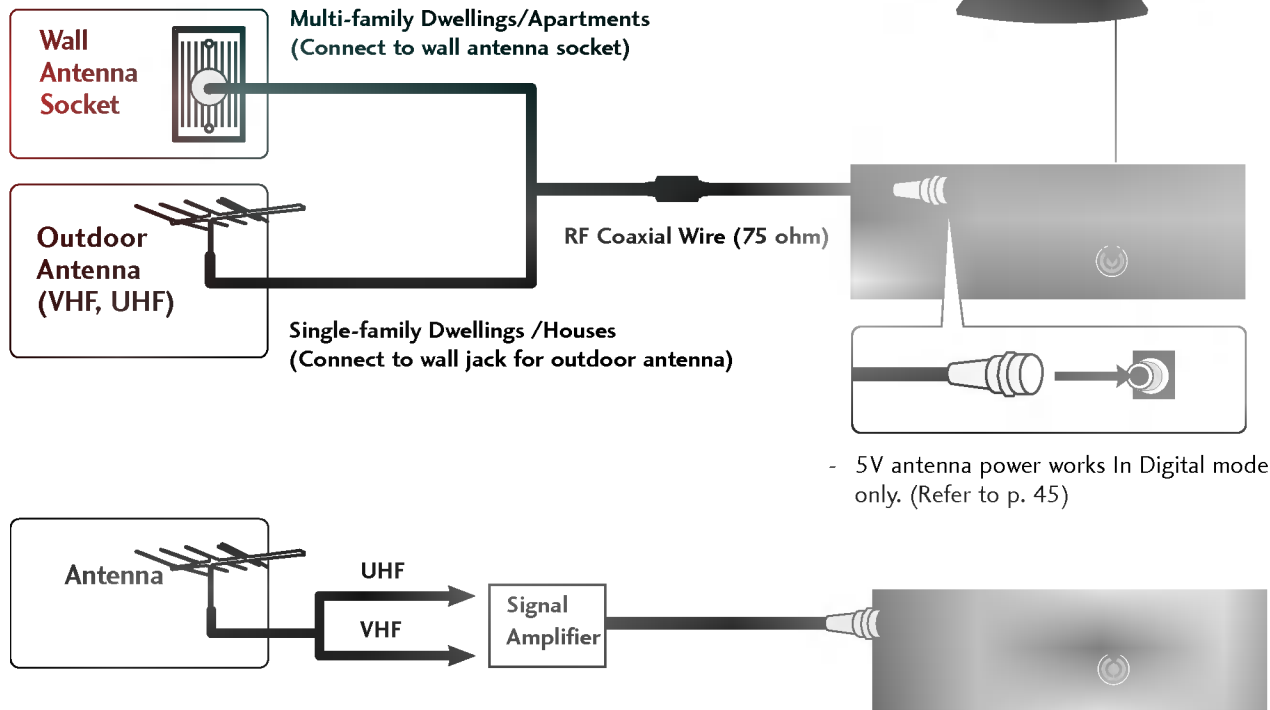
Wall Antenna Socket

Multi-family Dwellings/Apartments
(Connect to wall antenna socket)

Outdoor Antenna (VHF, UHF)

RF Coaxial Wire (75 ohm)

Single-family Dwellings /Houses
(Connect to wall jack for outdoor antenna)

- 5V antenna power works In Digital mode only. (Refer to p. 45)

Antenna

UHF

VHF

Signal Amplifier